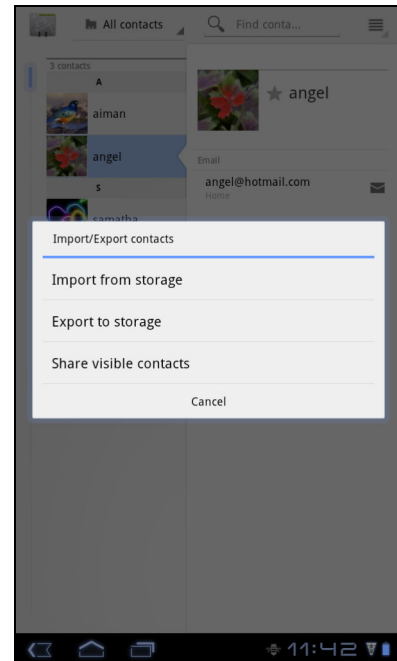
All contacts

Find conta...

3 contacts

A

aiman

angel

S

samatha

angel

Email

angel@hotmail.com

Home

Import/Export contacts

Import from storage

Export to storage

Share visible contacts

Cancel

11:42